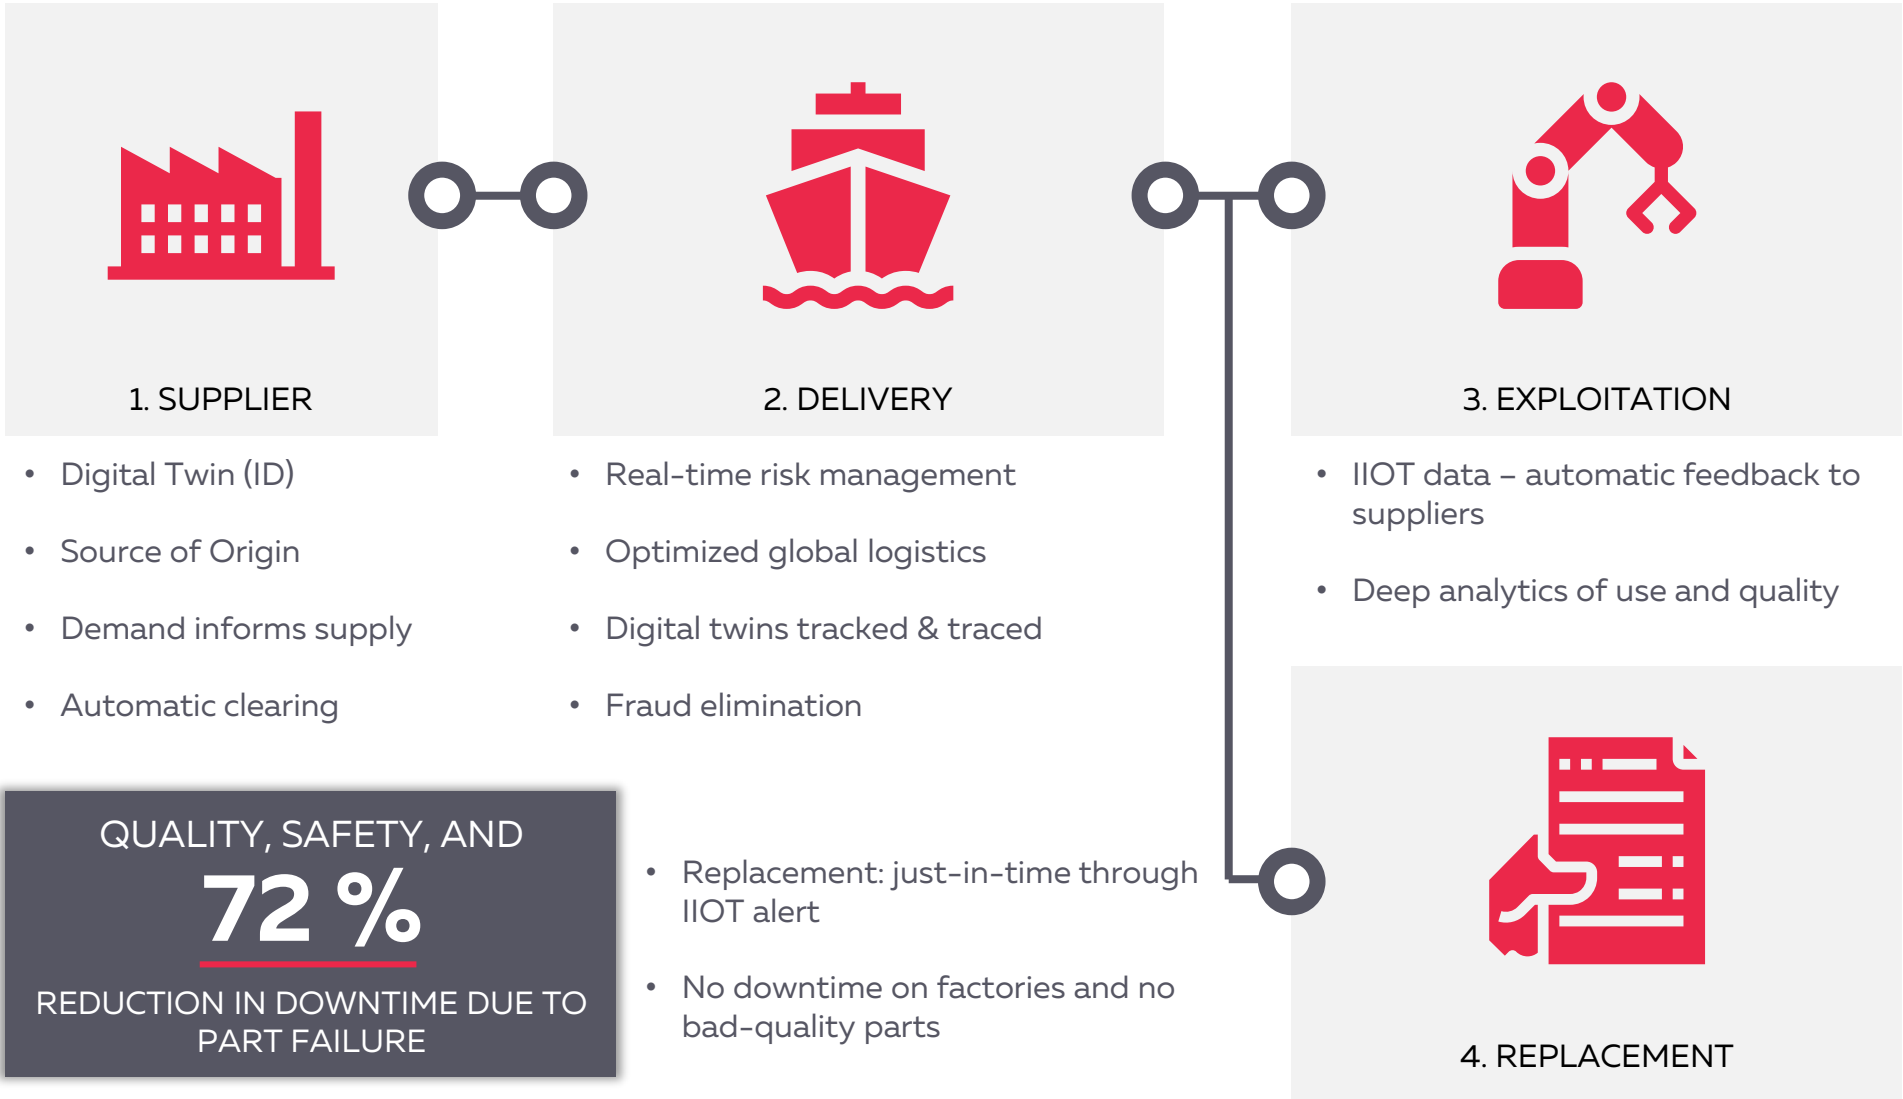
1. SUPPLIER

- Digital Twin (ID)
- Source of Origin
- Demand informs supply
- Automatic clearing

2. DELIVERY

- Real-time risk management
- Optimized global logistics
- Digital twins tracked & traced
- Fraud elimination

3. EXPLOITATION

- IIOT data – automatic feedback to suppliers
- Deep analytics of use and quality

QUALITY, SAFETY, AND
72 %
REDUCTION IN DOWNTIME DUE TO PART FAILURE

- Replacement: just-in-time through IIOT alert
- No downtime on factories and no bad-quality parts

4. REPLACEMENT